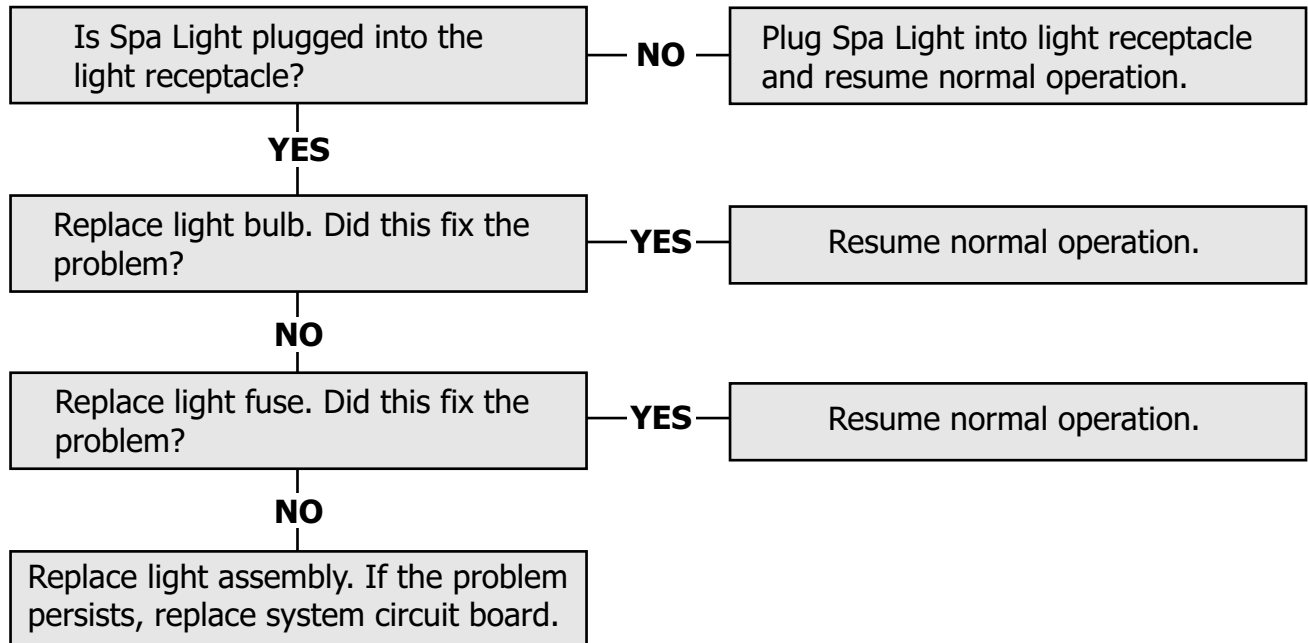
Is Spa Light plugged into the light receptacle?

NO

Plug Spa Light into light receptacle and resume normal operation.

YES

Replace light bulb. Did this fix the problem?

YES

Resume normal operation.

NO

Replace light fuse. Did this fix the problem?

YES

Resume normal operation.

NO

Replace light assembly. If the problem persists, replace system circuit board.